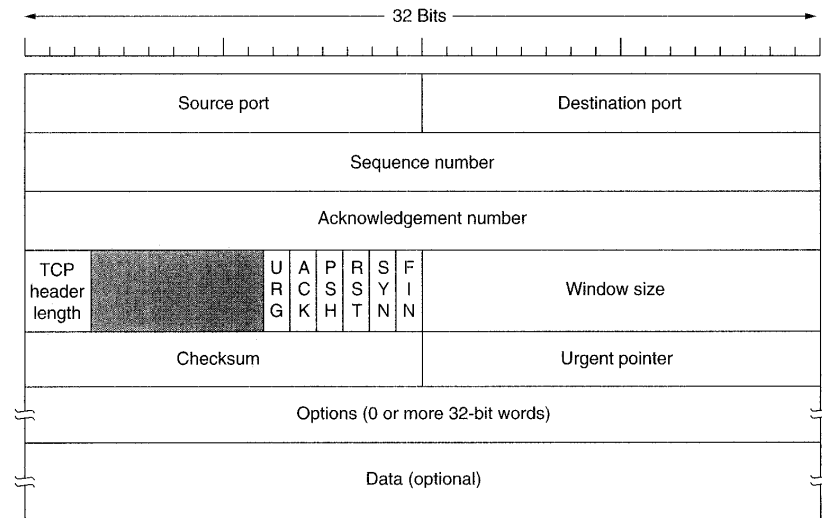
32 Bits

Source port

Destination port

Sequence number

Acknowledgement number

TCP header length

U R G

A C K

P S H

R S T

S Y N

F I N

Window size

Checksum

Urgent pointer

Options (0 or more 32-bit words)

Data (optional)